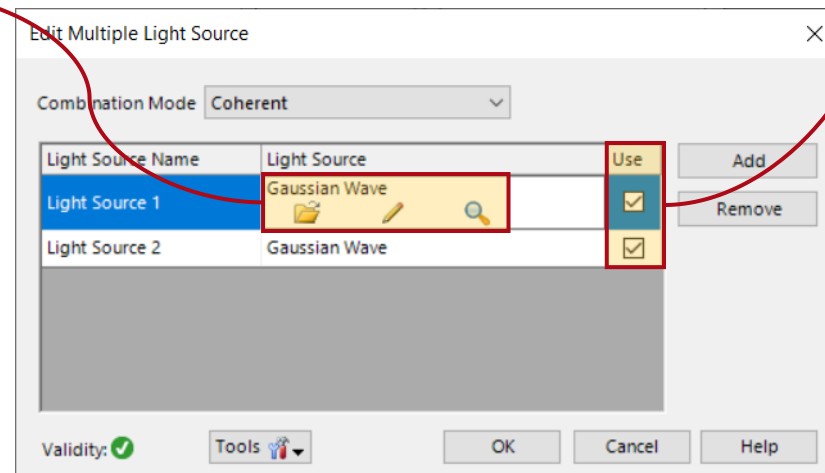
Edit Multiple Light Source

Combination Mode Coherent

| Light Source Name | Light Source | Use |
|---|---|---|
| Light Source 1 | Gaussian Wave | ☑ |
| Light Source 2 | Gaussian Wave | ☑ |

Add

Remove

Validity:

Tools

OK

Cancel

Help